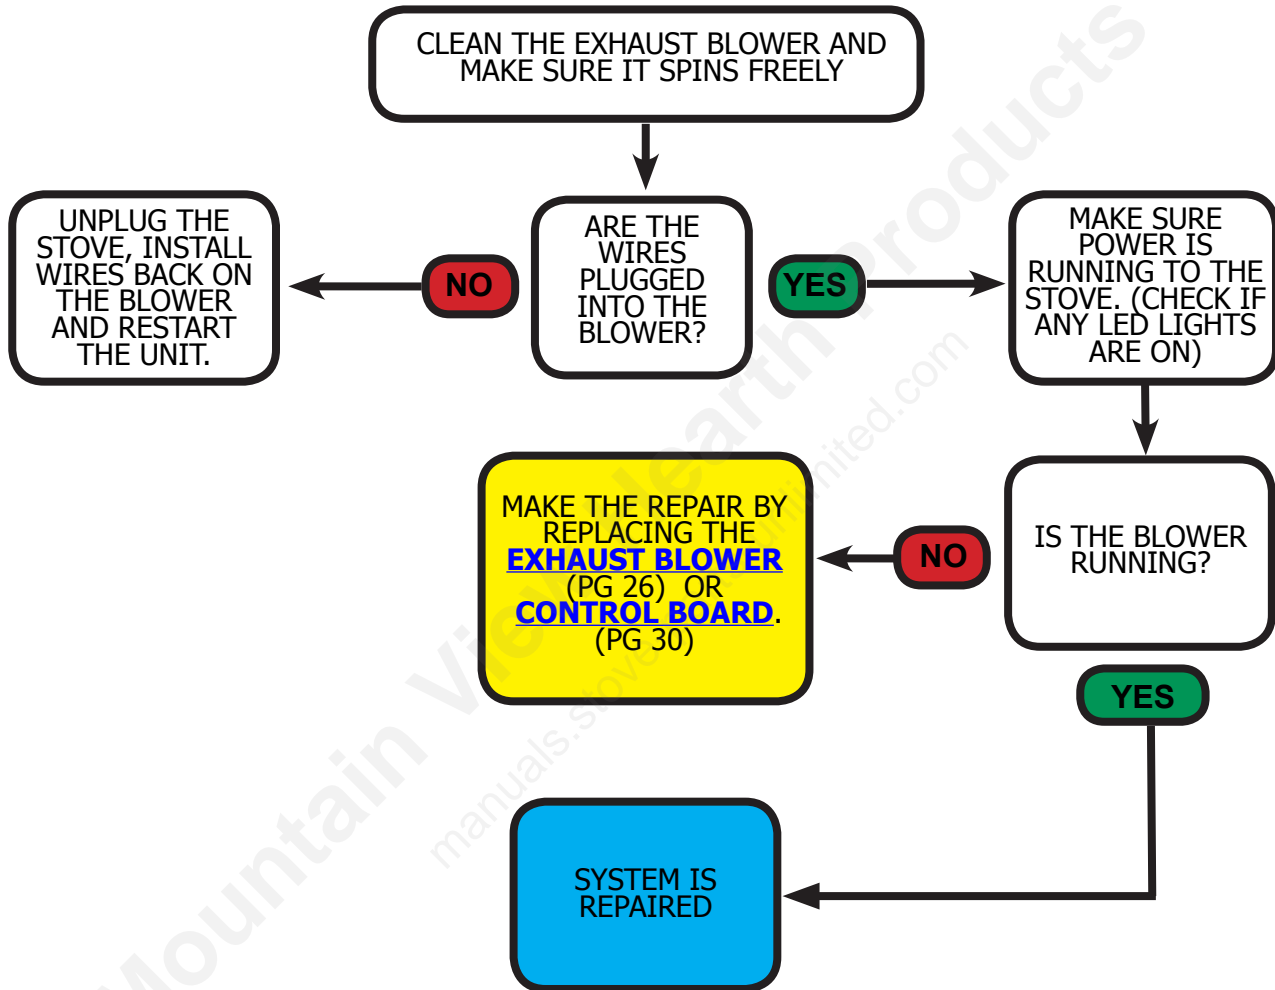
CLEAN THE EXHAUST BLOWER AND MAKE SURE IT SPINS FREELY

UNPLUG THE STOVE, INSTALL WIRES BACK ON THE BLOWER AND RESTART THE UNIT.

NO

ARE THE WIRES PLUGGED INTO THE BLOWER?

YES

MAKE SURE POWER IS RUNNING TO THE STOVE. (CHECK IF ANY LED LIGHTS ARE ON)

MAKE THE REPAIR BY REPLACING THE EXHAUST BLOWER (PG 26) OR CONTROL BOARD. (PG 30)

NO

IS THE BLOWER RUNNING?

YES

SYSTEM IS REPAIRED

Mountain View Hearth Products
manuals.stoveunlimited.com